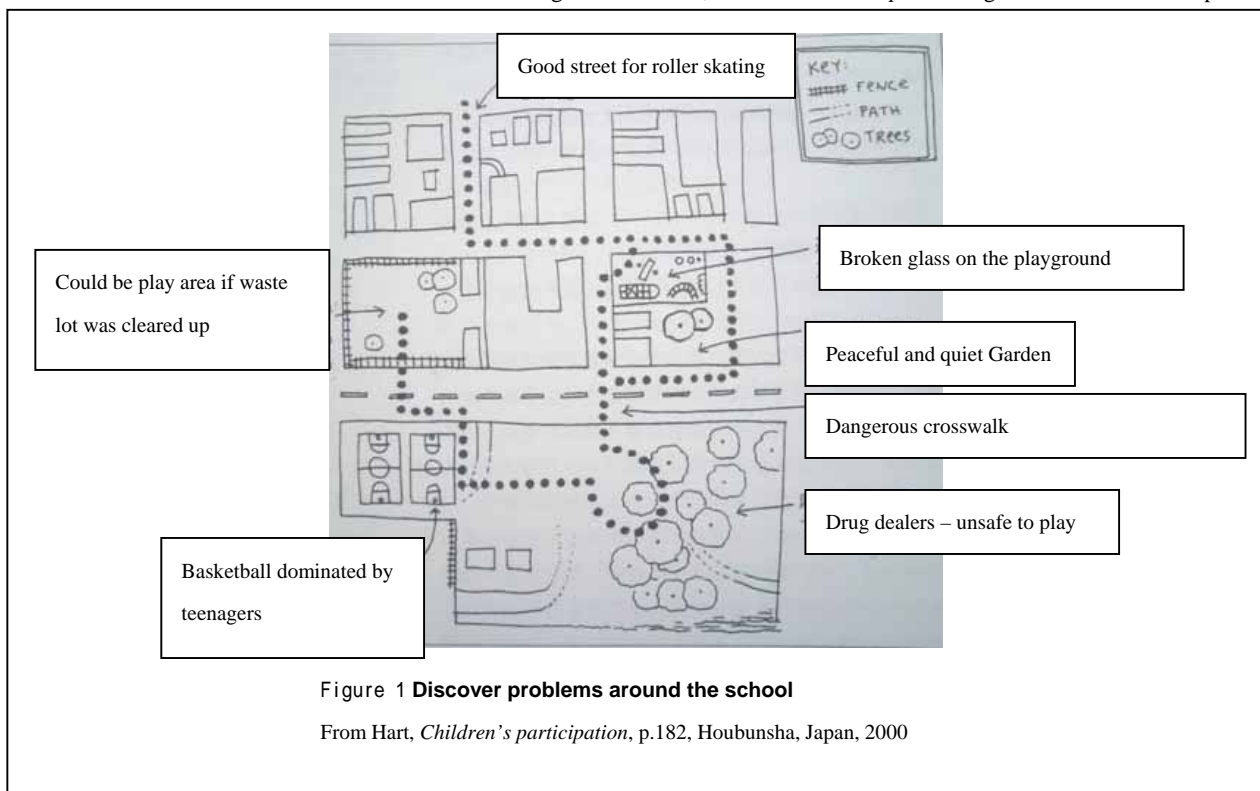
Good street for roller skating

KEY:
FENCE
PATH
TREES

Could be play area if waste lot was cleared up

Broken glass on the playground

Peaceful and quiet Garden

Dangerous crosswalk

Drug dealers – unsafe to play

Basketball dominated by teenagers

Figure 1 **Discover problems around the school**

From Hart, *Children's participation*, p.182, Houbunsha, Japan, 2000